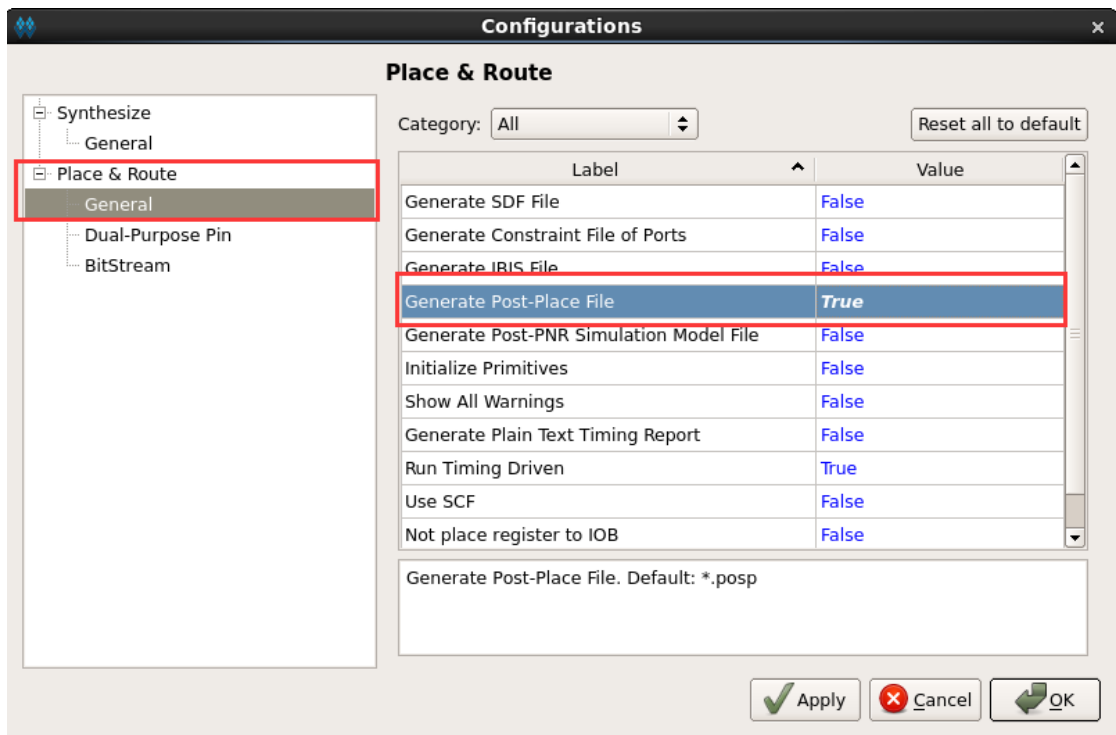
Configurations

Place & Route

Synthesize
General
Place & Route
General
Dual-Purpose Pin
BitStream

Category: All

Reset all to default

| Label | Value |
|---|---|
| Generate SDF File | False |
| Generate Constraint File of Ports | False |
| Generate IBIS File | False |
| Generate Post-Place File | True |
| Generate Post-PNR Simulation Model File | False |
| Initialize Primitives | False |
| Show All Warnings | False |
| Generate Plain Text Timing Report | False |
| Run Timing Driven | True |
| Use SCF | False |
| Not place register to IOB | False |

Generate Post-Place File. Default: *.posp

Apply
Cancel
OK